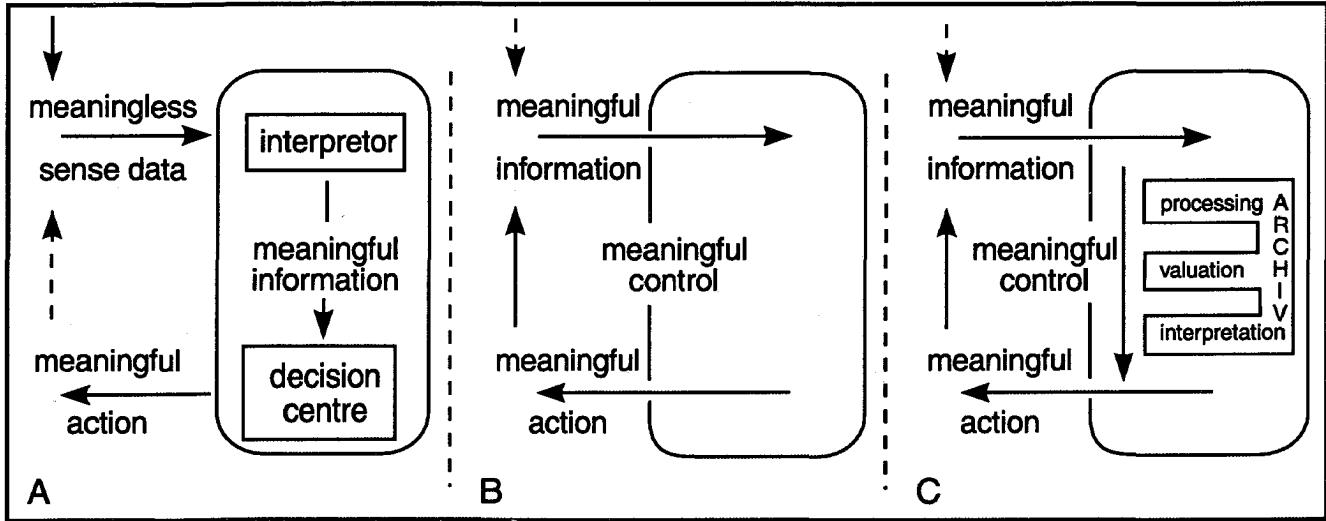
meaningless
sense data
interpretor
meaningful information
decision centre
meaningful
action
A

meaningful
information
meaningful control
meaningful
action
B

meaningful
information
meaningful control
processing
valuation
interpretation
A R C H I V
meaningful
action
C